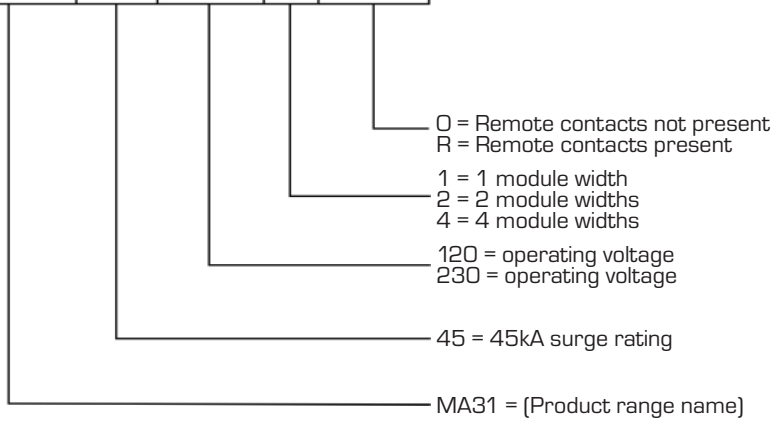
0 = Remote contacts not present
R = Remote contacts present

1 = 1 module width
2 = 2 module widths
4 = 4 module widths

120 = operating voltage
230 = operating voltage

45 = 45kA surge rating

MA31 = (Product range name)